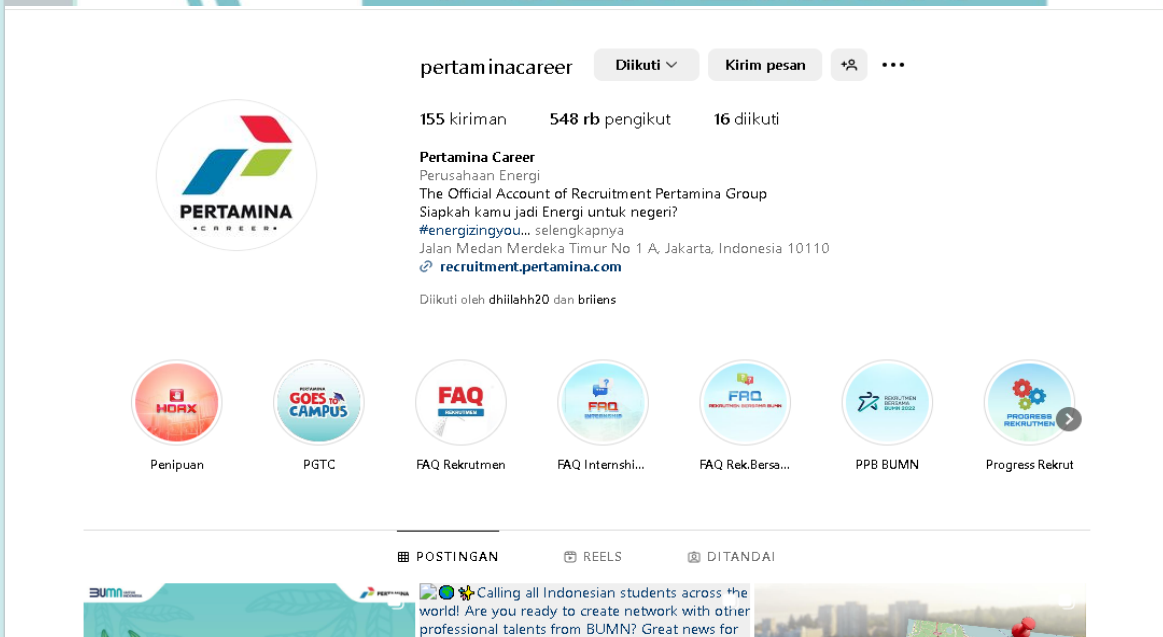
pertaminacareer
Diikuti
Kirim pesan

155 kiriman 548 rb pengikut 16 diikuti

Pertamina Career
Perusahaan Energi
The Official Account of Recruitment Pertamina Group
Siapkah kamu jadi Energi untuk negeri?
#energizingyou... selengkapnya
Jalan Medan Merdeka Timur No 1 A, Jakarta, Indonesia 10110
recruitment.pertamina.com

Diikuti oleh dhiilahh20 dan briiens

PERTAMINA
CAREER

HOAX
Penipuan
PERTAMINA GOES TO CAMPUS
PGTC
FAQ REKRUTMEN
FAQ Rekrutmen
FAQ INTERNSHIP
FAQ Internshi...
FAQ REKRUTMEN BERSAMA BUMN
FAQ Rek.Bersa...
REKRUTMEN BERSAMA BUMN 2022
PPB BUMN
PROGRESS REKRUTMEN
Progress Rekrut

POSTINGAN REELS DITANDAI

BUMN PERTAMINA
Calling all Indonesian students across the world! Are you ready to create network with other professional talents from BUMN? Great news for